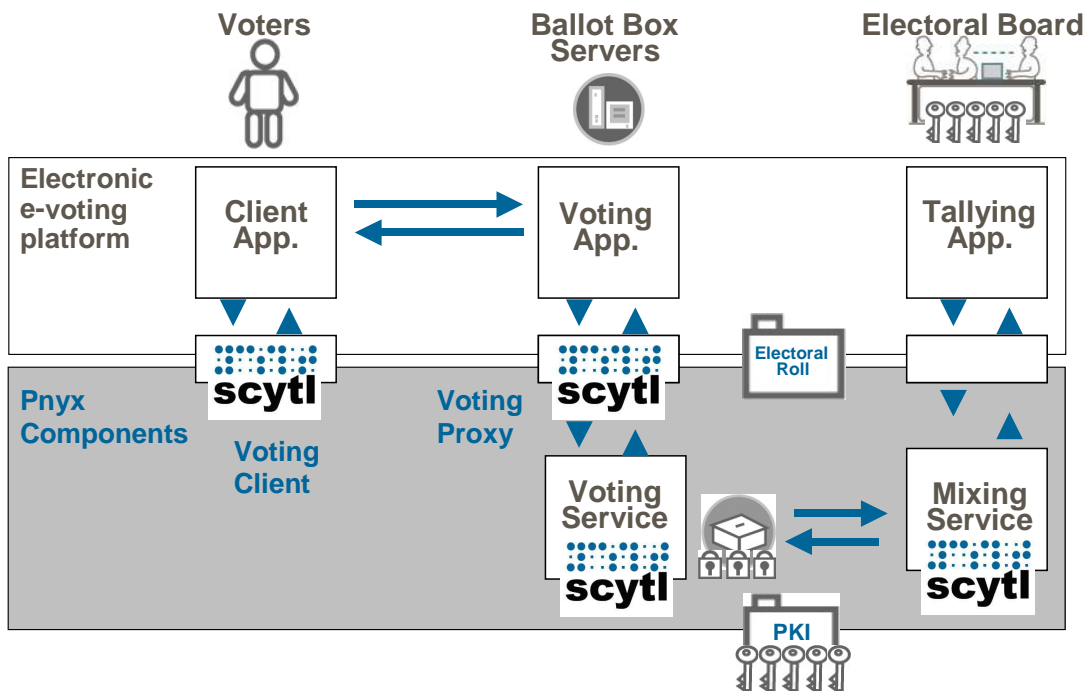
Voters

Ballot Box Servers

Electoral Board

Electronic e-voting platform

Client App.

Voting App.

Tallying App.

scytl

scytl

Electoral Roll

Pnyx Components

Voting Client

Voting Proxy

Voting Service

scytl

Mixing Service

scytl

PKI